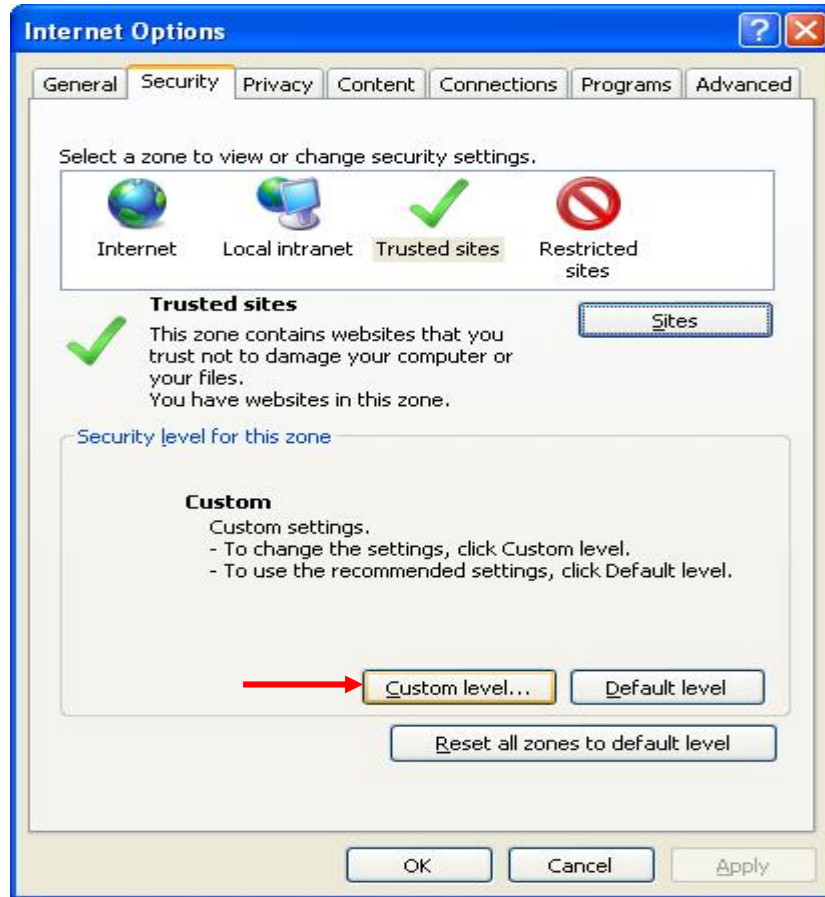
Internet Options

General | Security | Privacy | Content | Connections | Programs | Advanced

Select a zone to view or change security settings.

Internet

Local intranet

Trusted sites

Restricted sites

Trusted sites

This zone contains websites that you trust not to damage your computer or your files.
You have websites in this zone.

Sites

Security level for this zone

Custom
Custom settings.
- To change the settings, click Custom level.
- To use the recommended settings, click Default level.

Custom level...

Default level

Reset all zones to default level

OK

Cancel

Apply